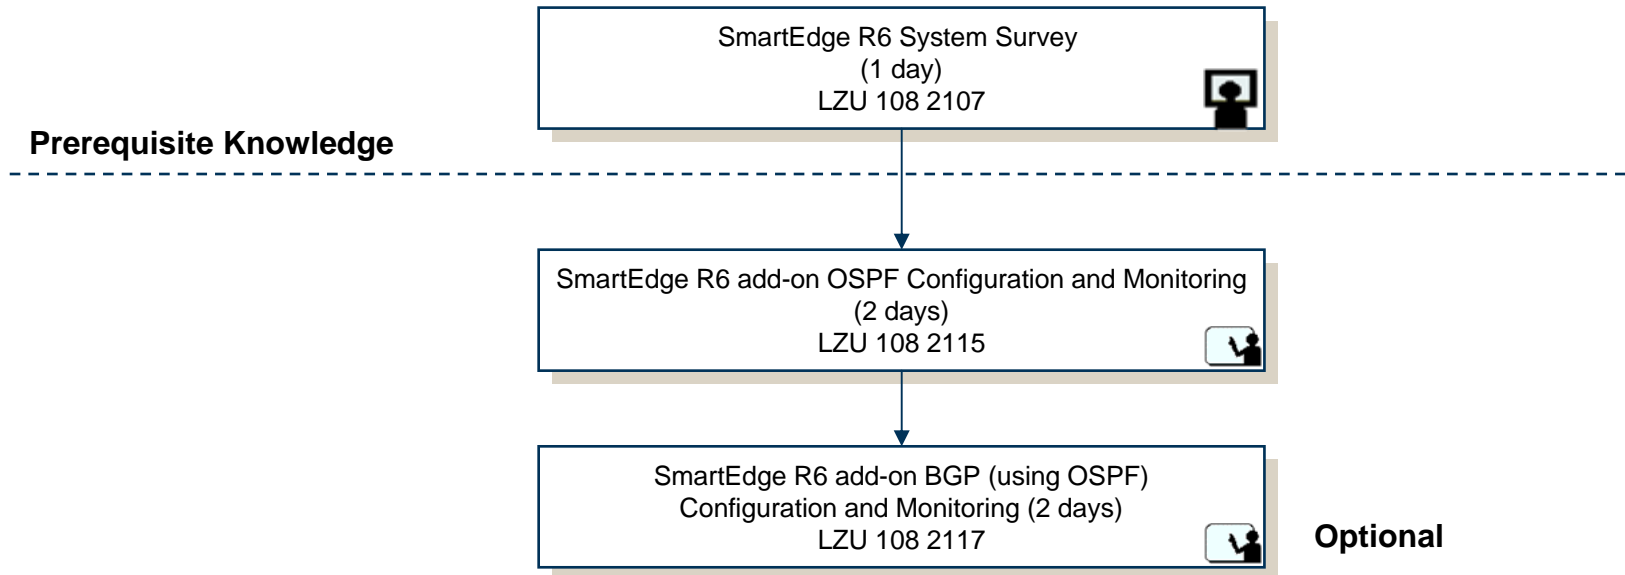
SmartEdge R6 System Survey
(1 day)
LZU 108 2107

Prerequisite Knowledge

SmartEdge R6 add-on OSPF Configuration and Monitoring
(2 days)
LZU 108 2115

SmartEdge R6 add-on BGP (using OSPF)
Configuration and Monitoring (2 days)
LZU 108 2117

Optional